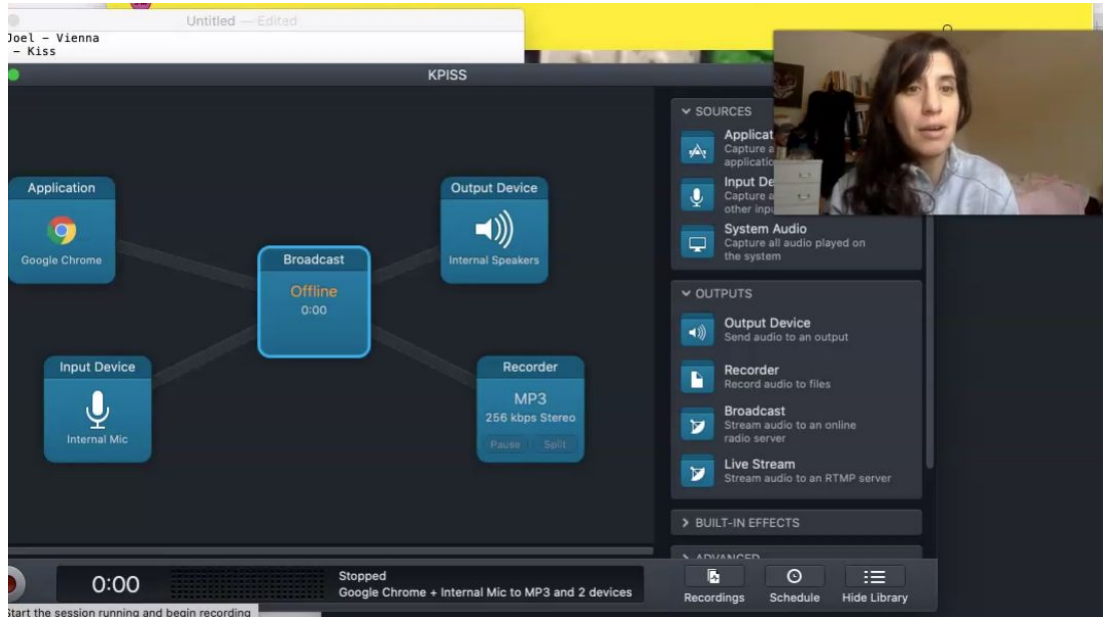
Untitled — Edited
Joel - Vienna
- Kiss

KPISS

Application
Google Chrome

Broadcast
Offline
0:00

Output Device
Internal Speakers

Input Device
Internal Mic

Recorder
MP3
256 kbps Stereo
Pause Split

SOURCES
Applicat
Capture a
applicati
Input De
Capture a
other inpu
System Audio
Capture all audio played on the system

OUTPUTS
Output Device
Send audio to an output
Recorder
Record audio to files
Broadcast
Stream audio to an online radio server
Live Stream
Stream audio to an RTMP server

BUILT-IN EFFECTS
ADVANCED

0:00
Stopped
Google Chrome + Internal Mic to MP3 and 2 devices
Recordings Schedule Hide Library
Start the session running and begin recording